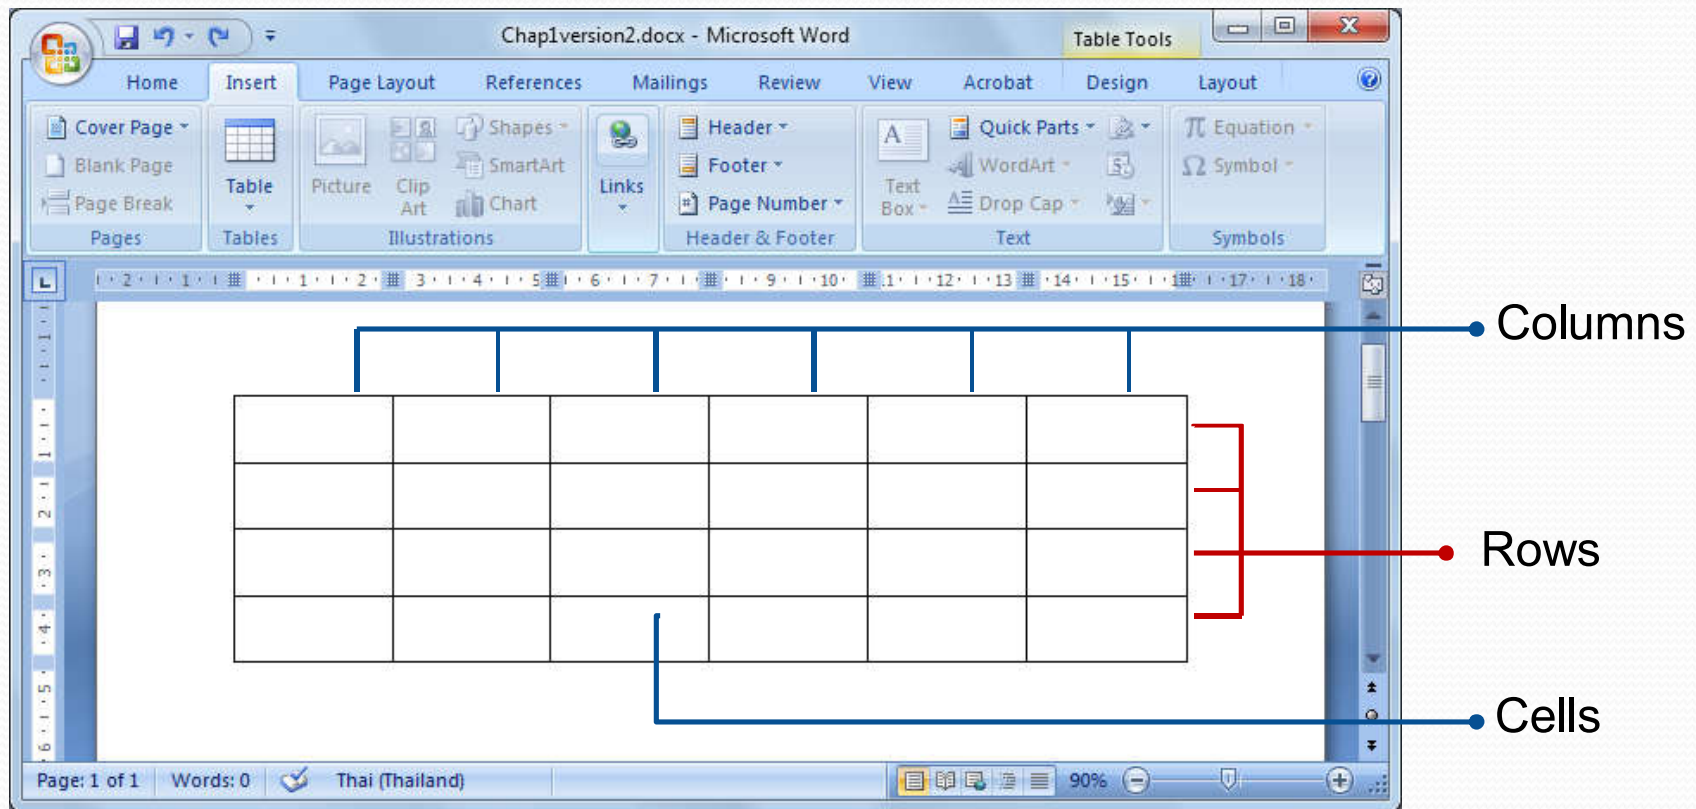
Chap1version2.docx - Microsoft Word

Table Tools

Home Insert Page Layout References Mailings Review View Acrobat Design Layout

Cover Page
Blank Page
Page Break
Pages

Table
Tables

Picture Clip Art Shapes SmartArt Chart
Illustrations

Links

Header
Footer
Page Number
Header & Footer

Text Box Quick Parts WordArt Drop Cap
Text

Equation
Symbol
Symbols

Columns

Rows

Cells

Page: 1 of 1 Words: 0 Thai (Thailand) 90%